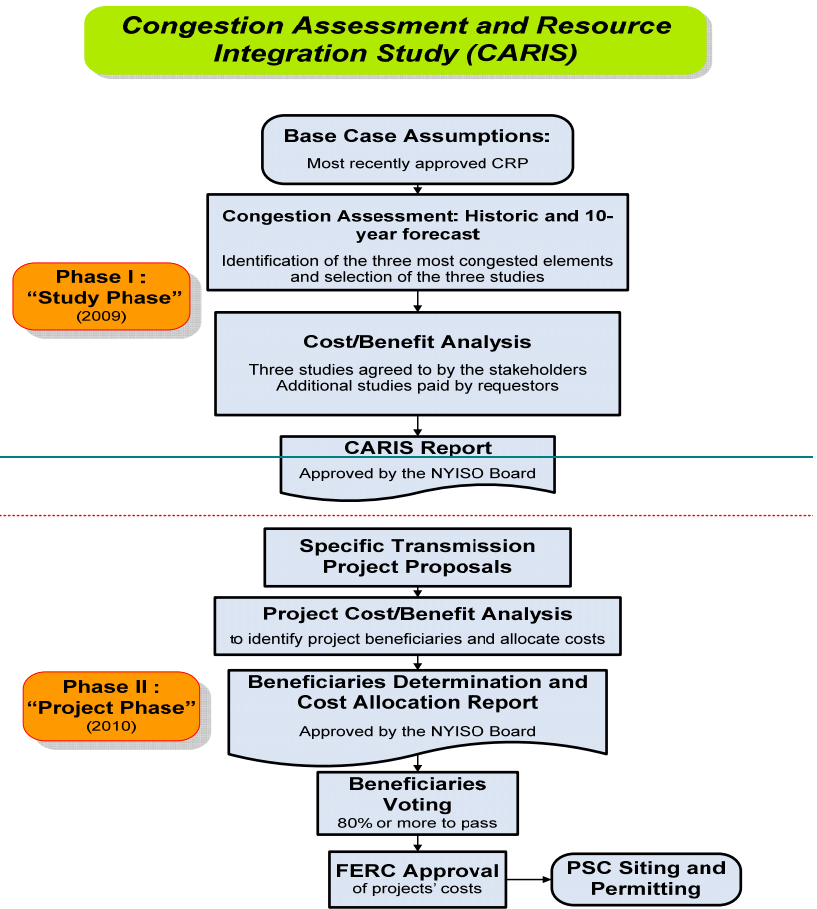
Congestion Assessment and Resource Integration Study (CARIS)

Base Case Assumptions:
Most recently approved CRP

Congestion Assessment: Historic and 10-year forecast
Identification of the three most congested elements and selection of the three studies

Phase I : "Study Phase" (2009)

Cost/Benefit Analysis
Three studies agreed to by the stakeholders
Additional studies paid by requestors

CARIS Report
Approved by the NYISO Board

Specific Transmission Project Proposals

Project Cost/Benefit Analysis
to identify project beneficiaries and allocate costs

Phase II : "Project Phase" (2010)

Beneficiaries Determination and Cost Allocation Report
Approved by the NYISO Board

Beneficiaries Voting
80% or more to pass

FERC Approval
of projects' costs

PSC Siting and Permitting